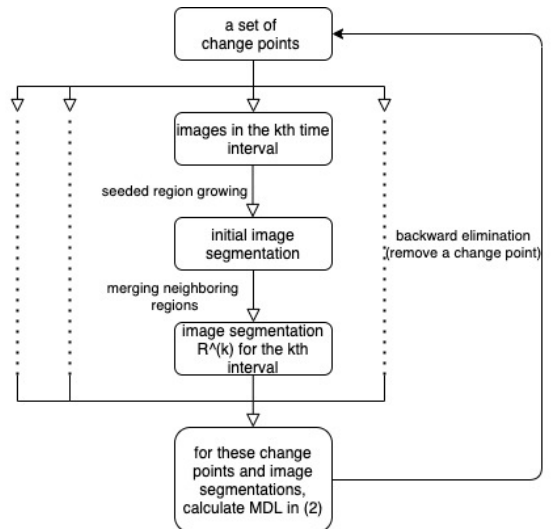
a set of change points

images in the kth time interval

seeded region growing

initial image segmentation

merging neighboring regions

image segmentation R^(k) for the kth interval

backward elimination (remove a change point)

for these change points and image segmentations, calculate MDL in (2)